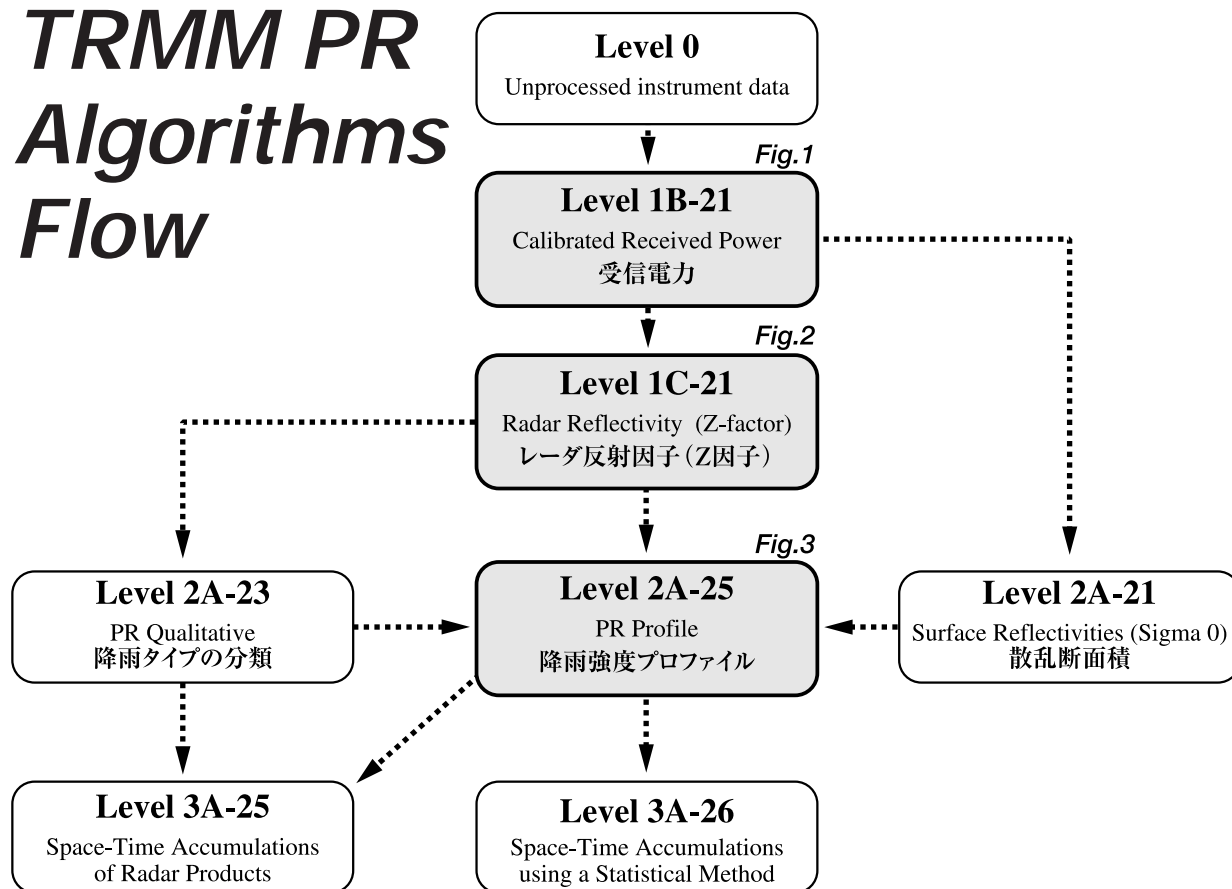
TRMM PR Algorithms Flow

Level 0
Unprocessed instrument data

Fig.1

Level 1B-21
Calibrated Received Power
受信電力

Fig.2

Level 1C-21
Radar Reflectivity (Z-factor)
レーダ反射因子（Z因子）

Fig.3

Level 2A-23
PR Qualitative
降雨タイプの分類

Level 2A-25
PR Profile
降雨強度プロファイル

Level 2A-21
Surface Reflectivities (Sigma 0)
散乱断面積

Level 3A-25
Space-Time Accumulations of Radar Products

Level 3A-26
Space-Time Accumulations using a Statistical Method